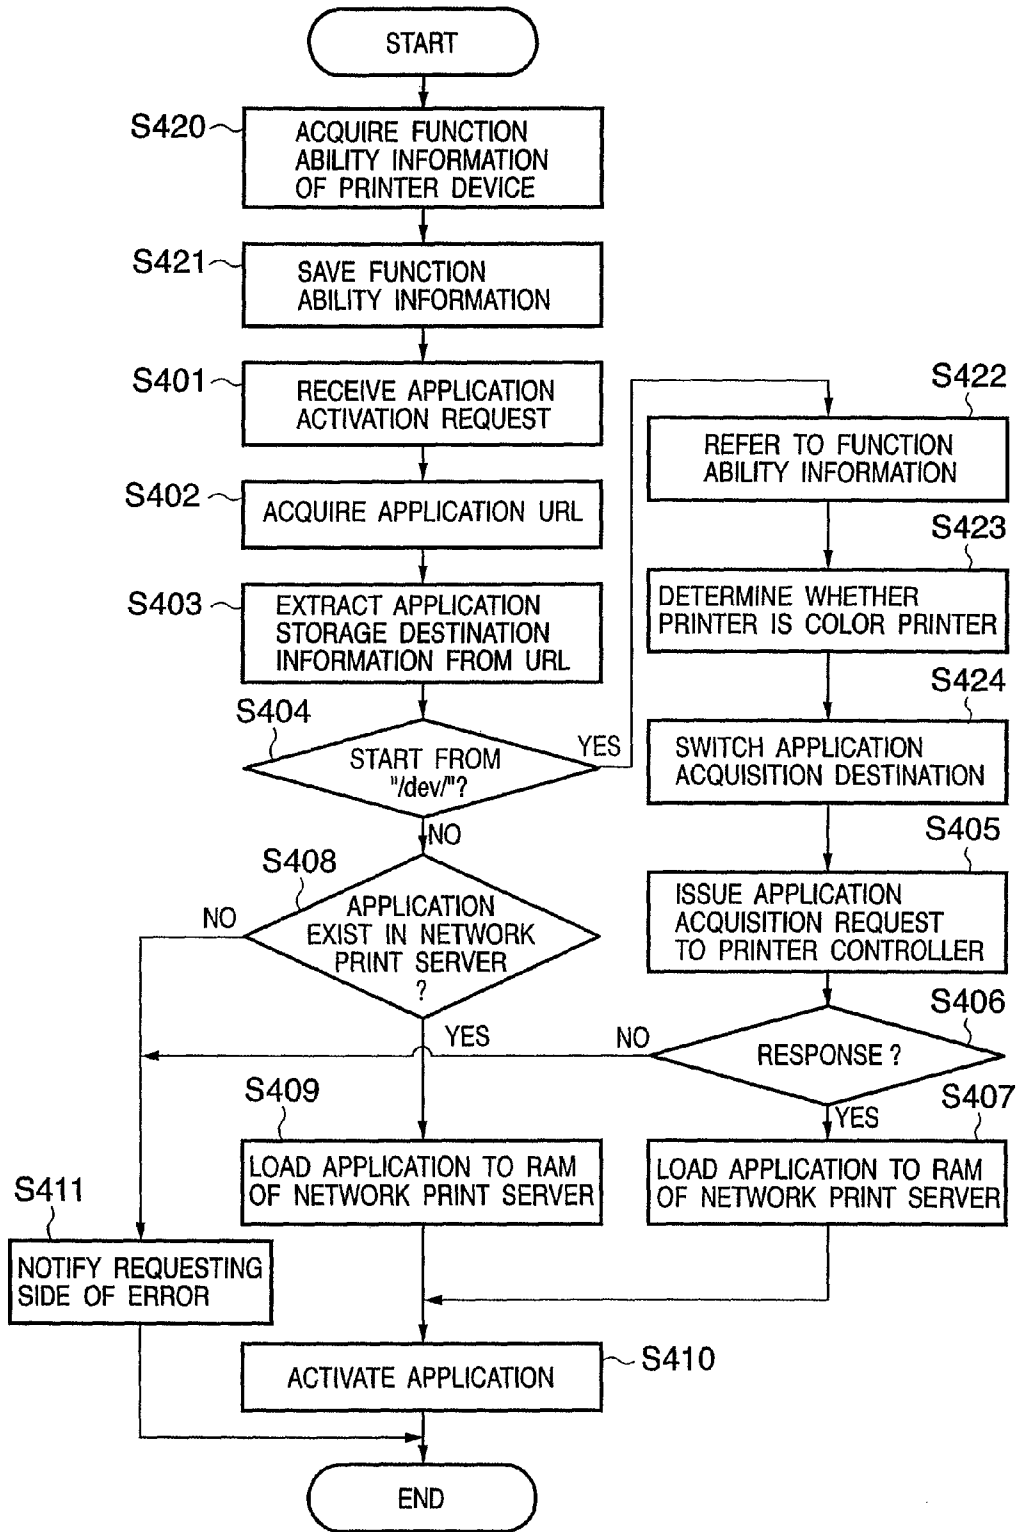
START

S420 ACQUIRE FUNCTION ABILITY INFORMATION OF PRINTER DEVICE

S421 SAVE FUNCTION ABILITY INFORMATION

S401 RECEIVE APPLICATION ACTIVATION REQUEST

S402 ACQUIRE APPLICATION URL

S403 EXTRACT APPLICATION STORAGE DESTINATION INFORMATION FROM URL

S404 START FROM "/dev/"?

YES

S422 REFER TO FUNCTION ABILITY INFORMATION

S423 DETERMINE WHETHER PRINTER IS COLOR PRINTER

S424 SWITCH APPLICATION ACQUISITION DESTINATION

S405 ISSUE APPLICATION ACQUISITION REQUEST TO PRINTER CONTROLLER

S406 RESPONSE ?

NO

YES

S407 LOAD APPLICATION TO RAM OF NETWORK PRINT SERVER

NO

S408 APPLICATION EXIST IN NETWORK PRINT SERVER ?

NO

YES

S409 LOAD APPLICATION TO RAM OF NETWORK PRINT SERVER

S411 NOTIFY REQUESTING SIDE OF ERROR

S410 ACTIVATE APPLICATION

END